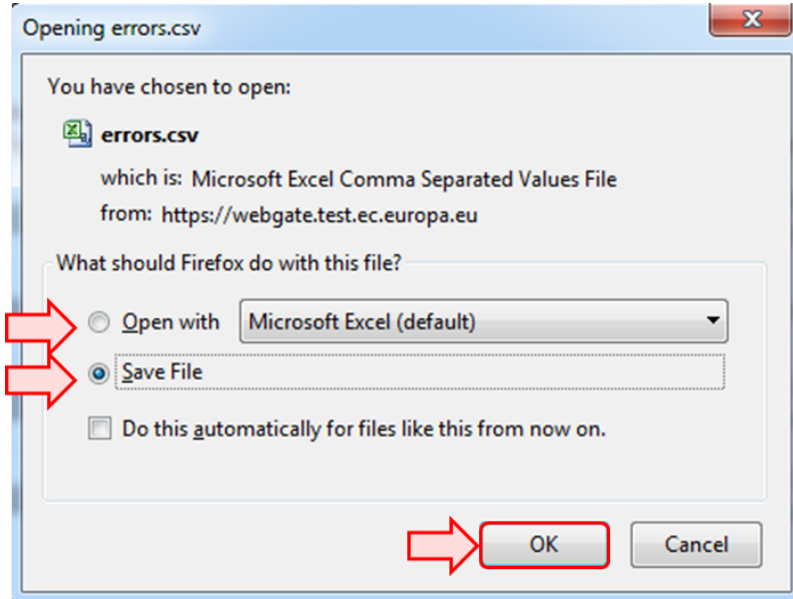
Opening errors.csv

You have chosen to open:

errors.csv

which is: Microsoft Excel Comma Separated Values File

from: https://webgate.test.ec.europa.eu

What should Firefox do with this file?

Open with Microsoft Excel (default)

Save File

Do this automatically for files like this from now on.

OK Cancel